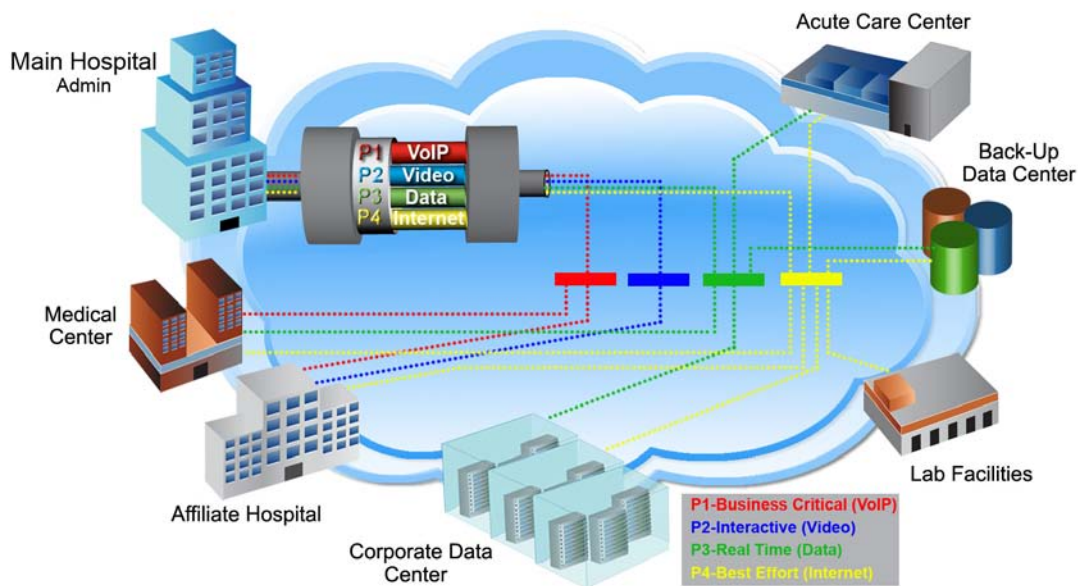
Main Hospital
Admin

P1 VoIP
P2 Video
P3 Data
P4 Internet

Acute Care Center

Back-Up Data Center

Medical Center

Lab Facilities

Affiliate Hospital

Corporate Data Center

P1-Business Critical (VoIP)
P2-Interactive (Video)
P3-Real Time (Data)
P4-Best Effort (Internet)